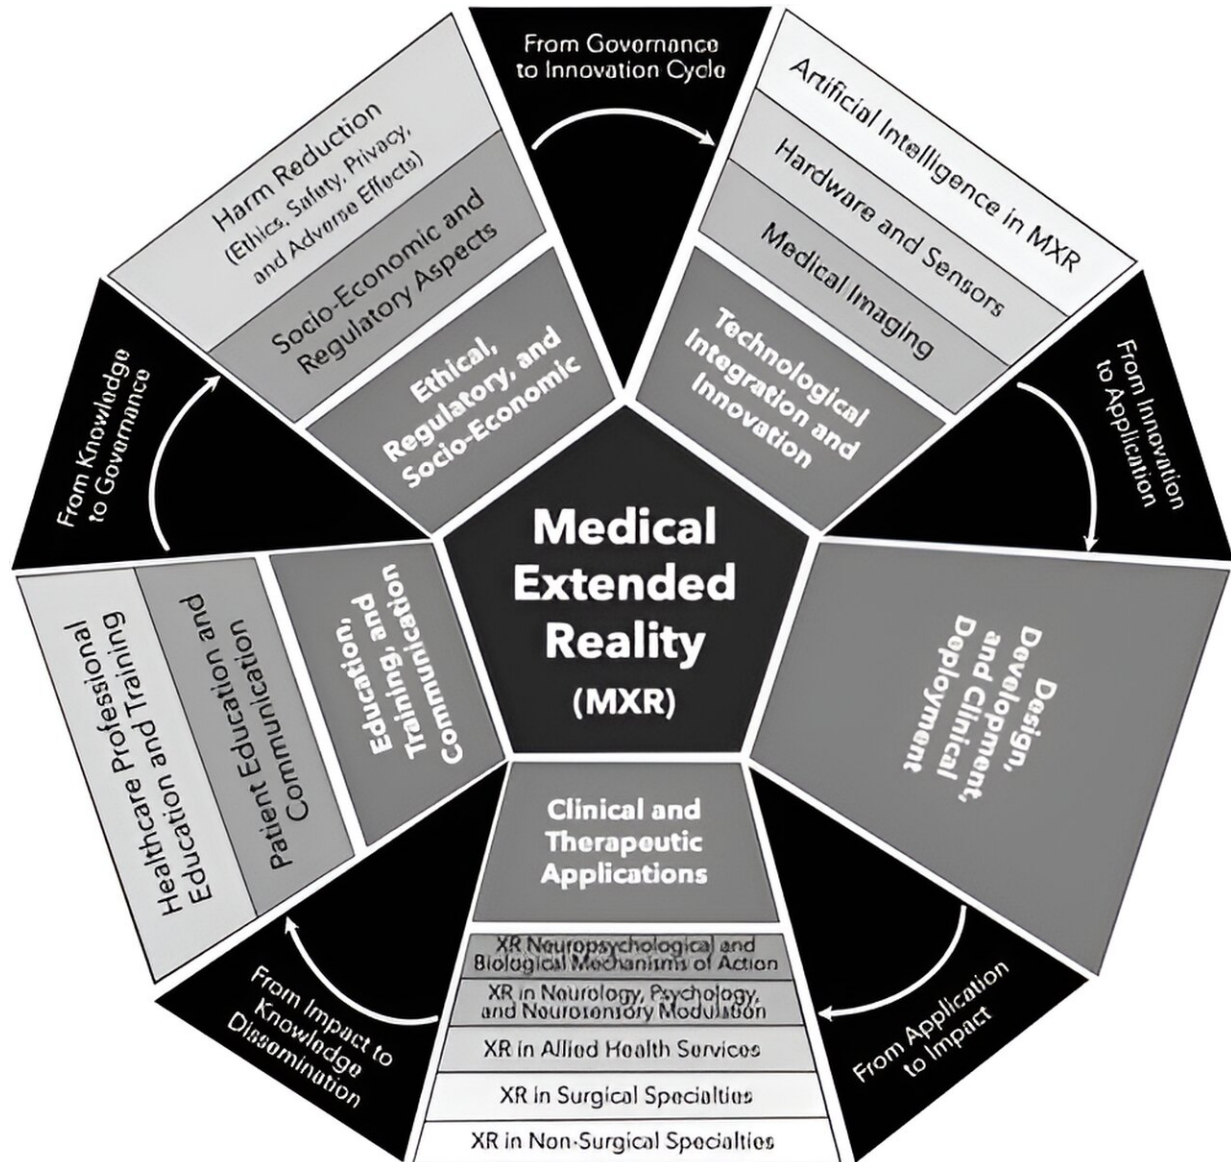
From Governance to Innovation Cycle

Artificial Intelligence in MXR

Hardware and Sensors

Medical Imaging

Technological Integration and Innovation

From Innovation to Application

Design, Development, and Clinical Deployment

From Application to Impact

Clinical and Therapeutic Applications

XR Neuropsychological and Biological Mechanisms of Action

XR in Neurology, Psychology, and Neurosensory Modulation

XR in Allied Health Services

XR in Surgical Specialties

XR in Non-Surgical Specialties

From Impact to Knowledge Dissemination

Education, Training, and Communication

Patient Education and Communication

Healthcare Professional Education and Training

From Knowledge to Governance

Ethical, Regulatory, and Socio-Economic

Socio-Economic and Regulatory Aspects

Harm Reduction (Ethics, Safety, Privacy, and Adverse Effects)

Medical Extended Reality (MXR)